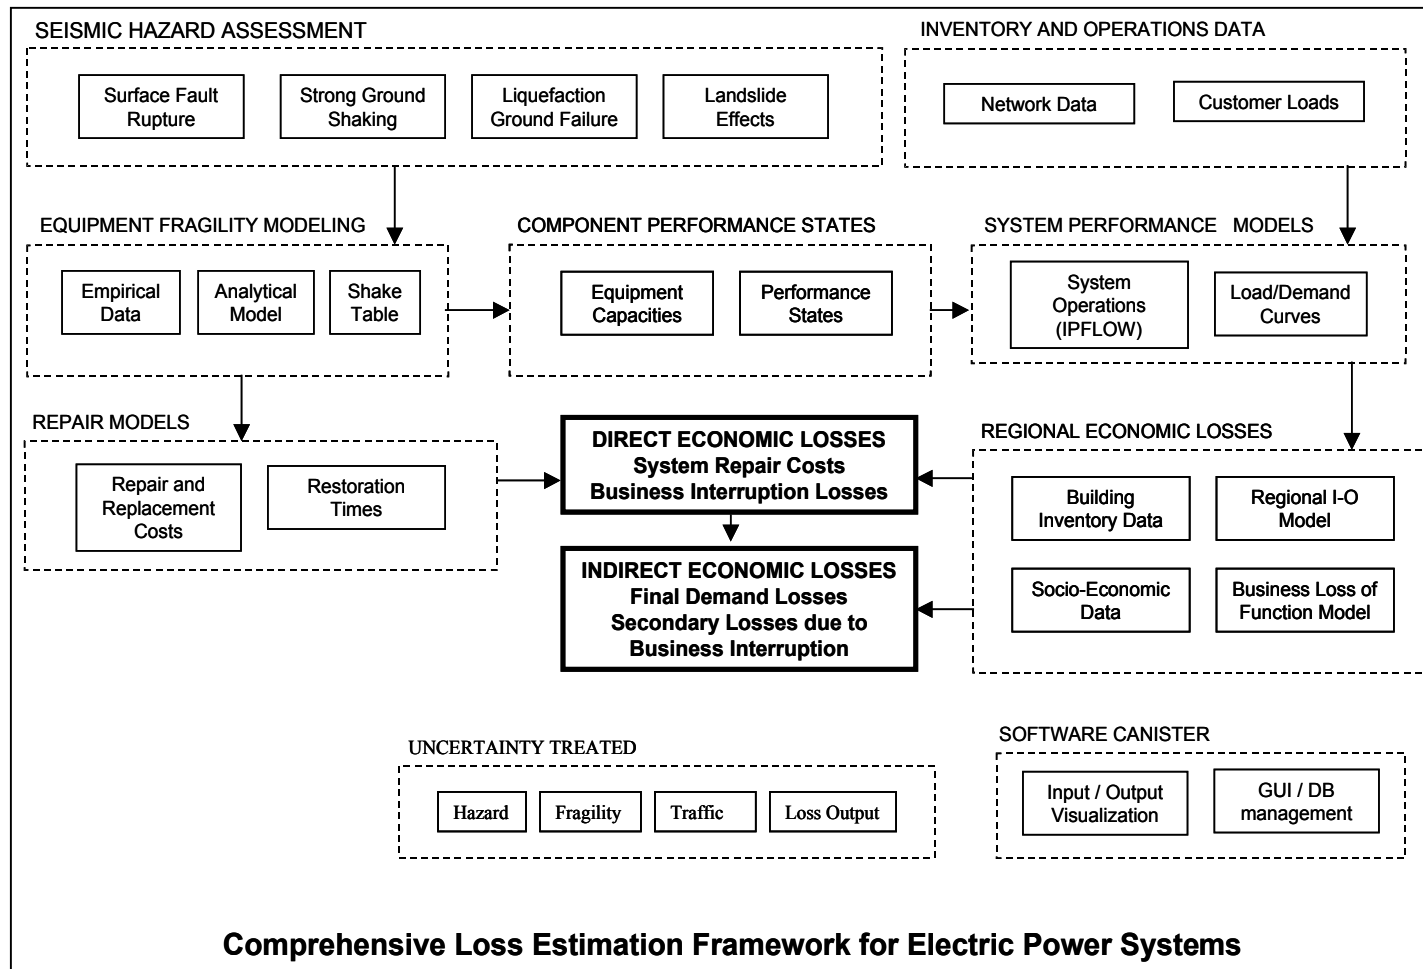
SEISMIC HAZARD ASSESSMENT

Surface Fault Rupture

Strong Ground Shaking

Liquefaction Ground Failure

Landslide Effects

INVENTORY AND OPERATIONS DATA

Network Data

Customer Loads

EQUIPMENT FRAGILITY MODELING

Empirical Data

Analytical Model

Shake Table

COMPONENT PERFORMANCE STATES

Equipment Capacities

Performance States

SYSTEM PERFORMANCE MODELS

System Operations (IPFLOW)

Load/Demand Curves

REPAIR MODELS

Repair and Replacement Costs

Restoration Times

DIRECT ECONOMIC LOSSES
System Repair Costs
Business Interruption Losses

REGIONAL ECONOMIC LOSSES

Building Inventory Data

Regional I-O Model

Socio-Economic Data

Business Loss of Function Model

INDIRECT ECONOMIC LOSSES
Final Demand Losses
Secondary Losses due to Business Interruption

UNCERTAINTY TREATED

Hazard

Fragility

Traffic

Loss Output

SOFTWARE CANISTER

Input / Output Visualization

GUI / DB management

Comprehensive Loss Estimation Framework for Electric Power Systems